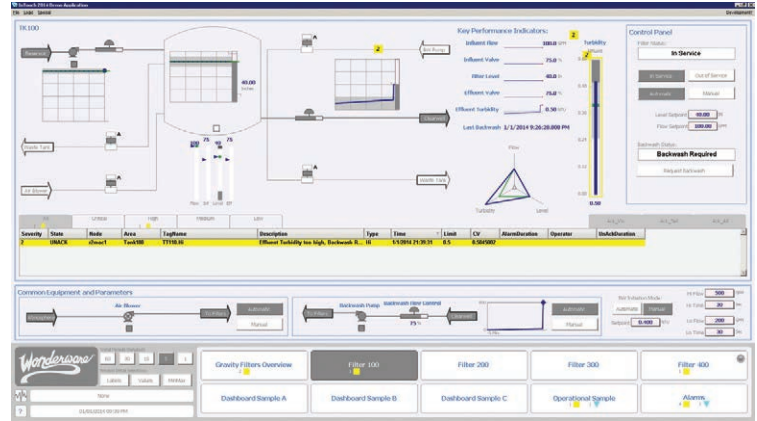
InTouch - WindowViewer Application

File Logic Special

TK 100

Reservoir

40.00

Plant Tank

Air Blower

Key Performance Indicators:

Influent Flow 100.0 gpm

Influent Valve 75.0 %

Filter Level 40.0 %

Effluent Valve 75.0 %

Effluent Turbidity 0.50 NTU

Last Backwash 1/1/2014 9:26:20.00 PM

Turbidity

Backwash Pump

Clearwell

Waste Tank

Flow

Turbidity

Level

Control Panel

Filter Status:

In Service

In Service

Out of Service

Automatic

Manual

Level Setpoint 40.00

Flow Setpoint 100.00

Backwash Status:

Backwash Required

Request Backwash

| Severity | State | Node | Area | TagName | Description | Type | Time | Limit | CV | AlarmDuration | Operator | UnAckDuration |
|---|---|---|---|---|---|---|---|---|---|---|---|---|
| 2 | UNACK | | Tank100 | TT110.Hi | Effluent Turbidity too high, Backwash R... | Hi | 1/1/2014 21:20:31 | 0.5 | 0.5045002 | | | |

Common Equipment and Parameters

Air Blower

Atmosphere

To Filters

Automatic

Manual

Backwash Pump

Backwash Flow Control

75 %

To Filters

Clearwell

Automatic

Manual

BW Turbidity Mode:

Automatic

Manual

Setpoint 0.400

500

200

Wonderware

Labels

Values

None

Gravity Filters Overview

Filter 100

Filter 200

Filter 300

Filter 400

Dashboard Sample A

Dashboard Sample B

Dashboard Sample C

Operational Sample

Alarms